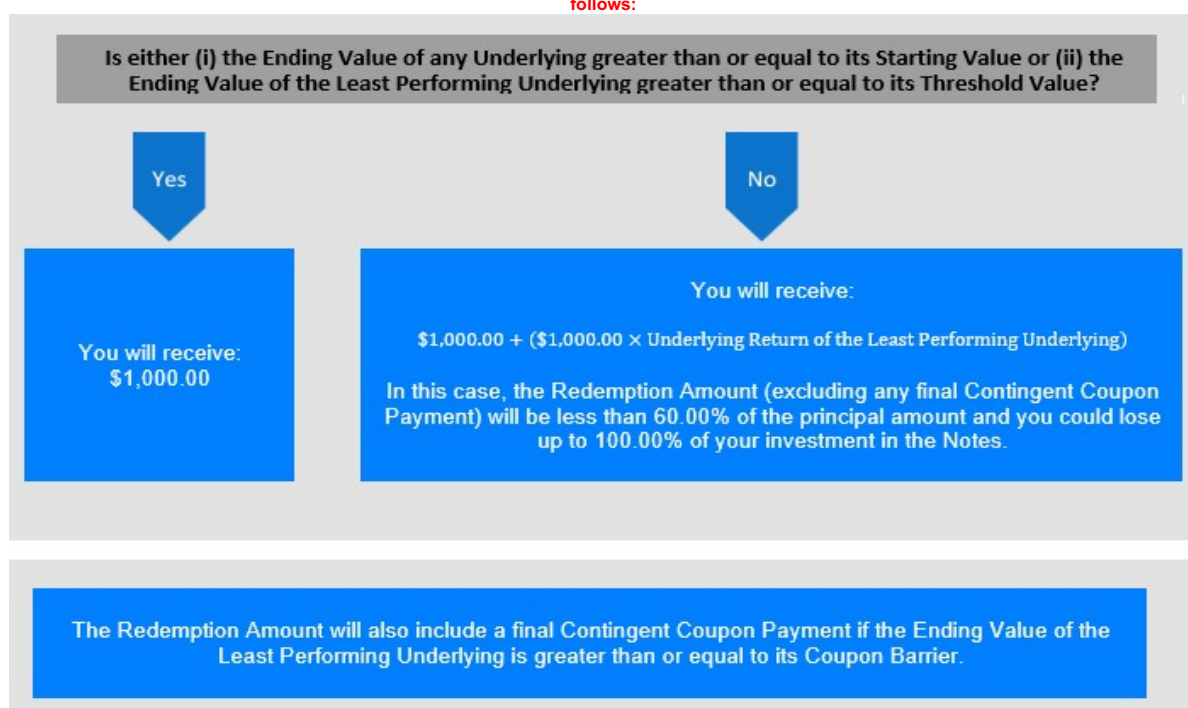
follows:

Is either (i) the Ending Value of any Underlying greater than or equal to its Starting Value or (ii) the Ending Value of the Least Performing Underlying greater than or equal to its Threshold Value?

Yes

No

You will receive: $1,000.00

You will receive:

$1,000.00 + ($1,000.00 × Underlying Return of the Least Performing Underlying)

In this case, the Redemption Amount (excluding any final Contingent Coupon Payment) will be less than 60.00% of the principal amount and you could lose up to 100.00% of your investment in the Notes.

The Redemption Amount will also include a final Contingent Coupon Payment if the Ending Value of the Least Performing Underlying is greater than or equal to its Coupon Barrier.